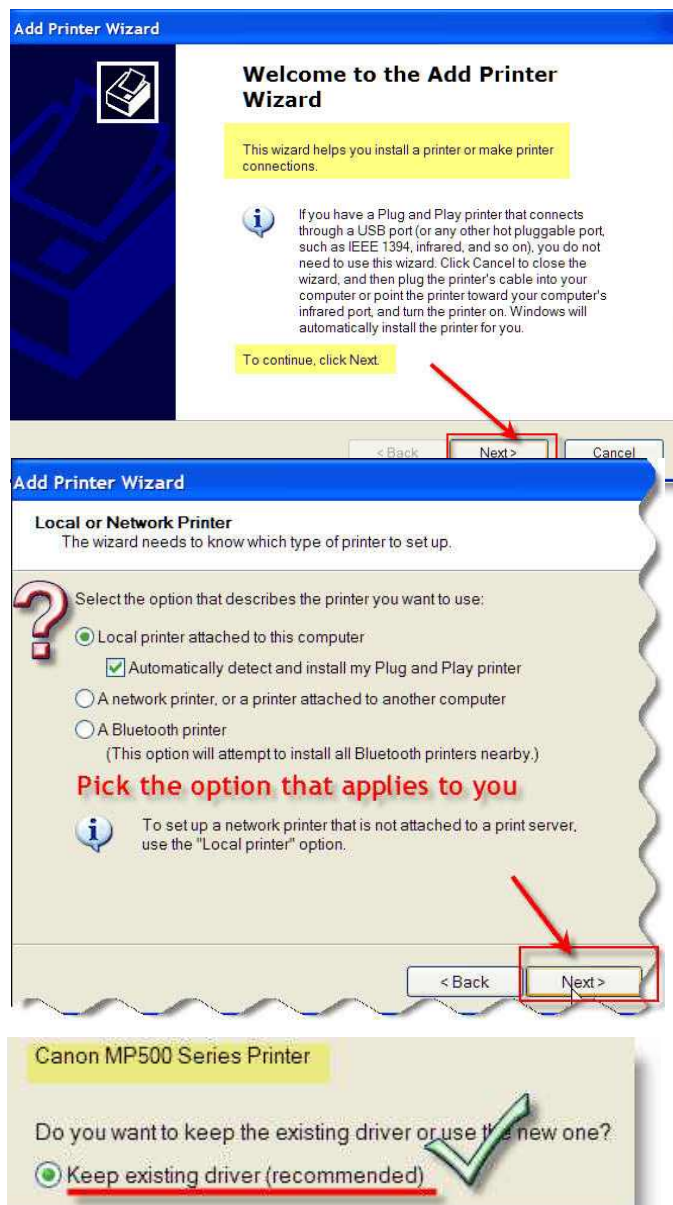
Add Printer Wizard

Welcome to the Add Printer Wizard

This wizard helps you install a printer or make printer connections.

If you have a Plug and Play printer that connects through a USB port (or any other hot pluggable port, such as IEEE 1394, infrared, and so on), you do not need to use this wizard. Click Cancel to close the wizard, and then plug the printer's cable into your computer or point the printer toward your computer's infrared port, and turn the printer on. Windows will automatically install the printer for you.

To continue, click Next.

< Back Next > Cancel

Add Printer Wizard

Local or Network Printer
The wizard needs to know which type of printer to set up.

Select the option that describes the printer you want to use:

Local printer attached to this computer

Automatically detect and install my Plug and Play printer

A network printer, or a printer attached to another computer

A Bluetooth printer
(This option will attempt to install all Bluetooth printers nearby.)

Pick the option that applies to you

To set up a network printer that is not attached to a print server, use the "Local printer" option.

< Back Next >

Canon MP500 Series Printer

Do you want to keep the existing driver or use the new one?

Keep existing driver (recommended)